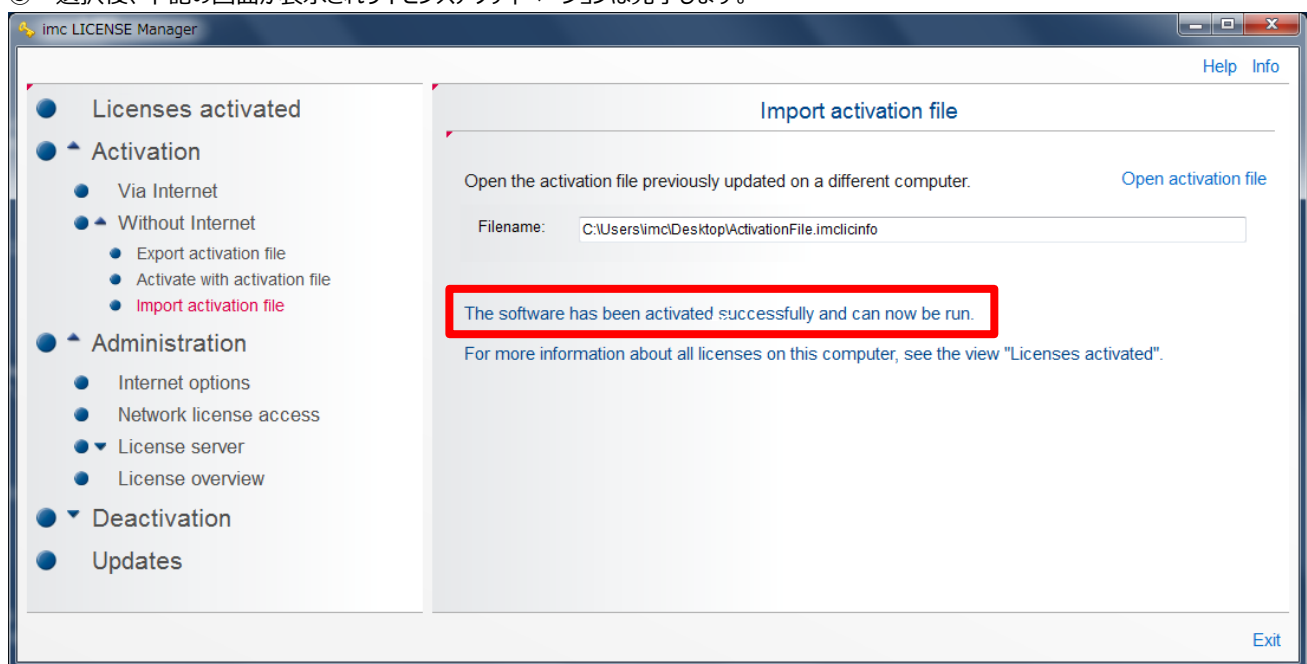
imc LICENSE Manager

Help Info

Licenses activated

Activation

Via Internet

Without Internet

Export activation file

Activate with activation file

Import activation file

Administration

Internet options

Network license access

License server

License overview

Deactivation

Updates

Import activation file

Open the activation file previously updated on a different computer.

Open activation file

Filename: C:\Users\imc\Desktop\ActivationFile.imclicinfo

The software has been activated successfully and can now be run.

For more information about all licenses on this computer, see the view "Licenses activated".

Exit